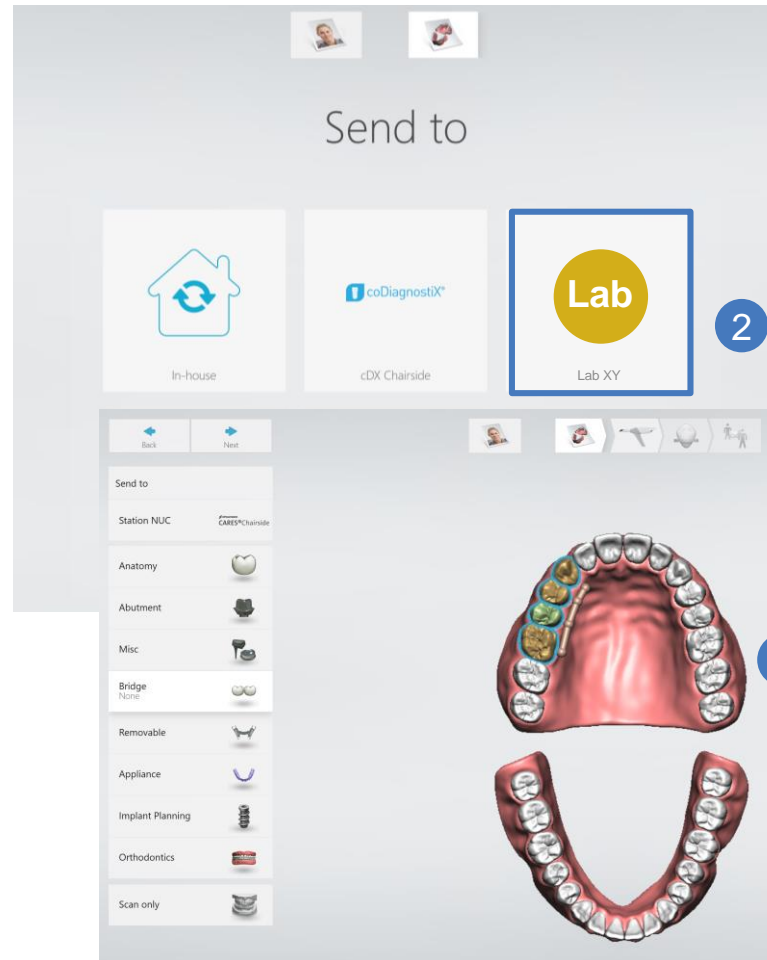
Send to

coDiagnostiX®

Lab

2

In-house

cDX Chairside

Lab XY

Back

Next

Send to

Station NUC

CARES® Chairside

Anatomy

Abutment

Misc

Bridge
None

Removable

Appliance

Implant Planning

Orthodontics

Scan only